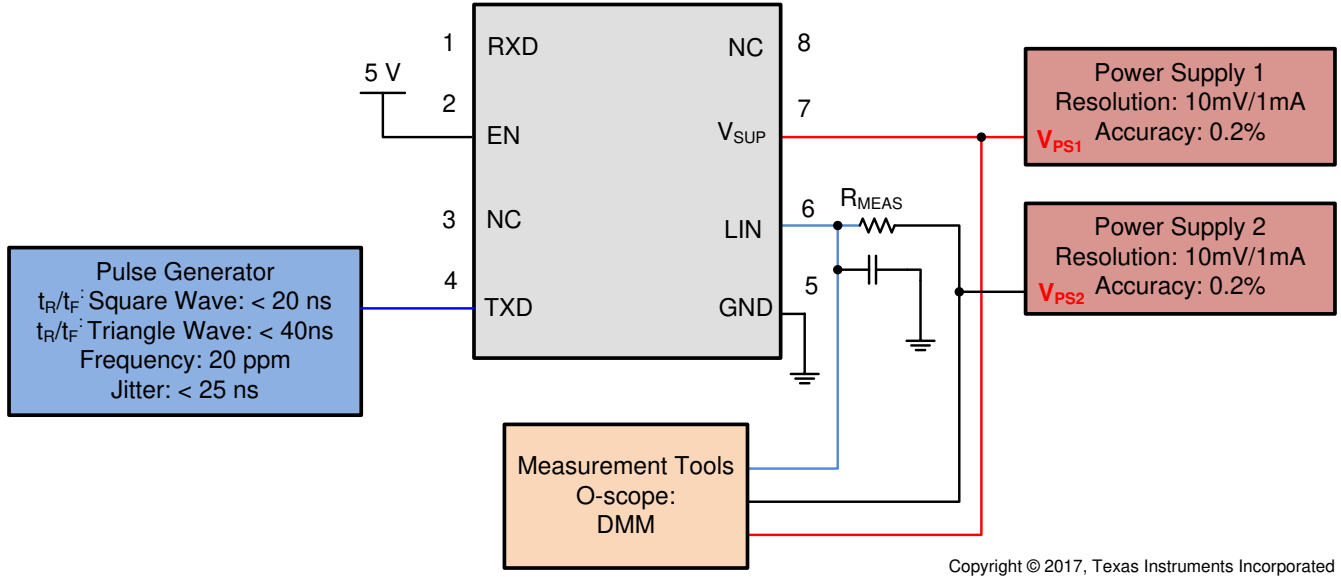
1 RXD
NC 8

5 V

2 EN
$V_{SUP}$ 7

3 NC
LIN 6
$R_{MEAS}$

4 TXD
GND
5

Power Supply 1
Resolution: 10mV/1mA
Accuracy: 0.2%
$V_{PS1}$

Power Supply 2
Resolution: 10mV/1mA
Accuracy: 0.2%
$V_{PS2}$

Pulse Generator
$t_R/t_F$: Square Wave: < 20 ns
$t_R/t_F$: Triangle Wave: < 40ns
Frequency: 20 ppm
Jitter: < 25 ns

Measurement Tools
O-scope:
DMM

Copyright © 2017, Texas Instruments Incorporated